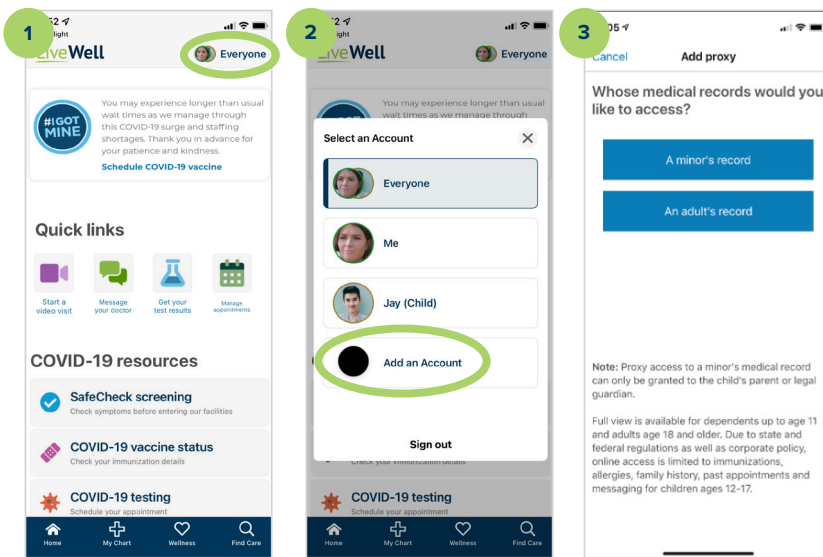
1

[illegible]52

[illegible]light

LiveWell

Everyone

#IGOTMINE

You may experience longer than usual wait times as we manage through this COVID-19 surge and staffing shortages. Thank you in advance for your patience and kindness.

Schedule COVID-19 vaccine

Quick links

Start a video visit

Message your doctor

Get your test results

Manage appointments

COVID-19 resources

SafeCheck screening

Check symptoms before entering our facilities

COVID-19 vaccine status

Check your immunization details

COVID-19 testing

Schedule your appointment

Home

My Chart

Wellness

Find Care

2

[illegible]2

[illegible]ight

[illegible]Well

Everyone

You may experience longer than usual wait times as we manage through

Select an Account

Everyone

Me

Jay (Child)

Add an Account

Sign out

Check your immunization details

COVID-19 testing

Schedule your appointment

Home

My Chart

Wellness

Find Care

3

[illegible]05

Cancel

Add proxy

Whose medical records would you like to access?

A minor's record

An adult's record

Note: Proxy access to a minor's medical record can only be granted to the child's parent or legal guardian.

Full view is available for dependents up to age 11 and adults age 18 and older. Due to state and federal regulations as well as corporate policy, online access is limited to immunizations, allergies, family history, past appointments and messaging for children ages 12-17.